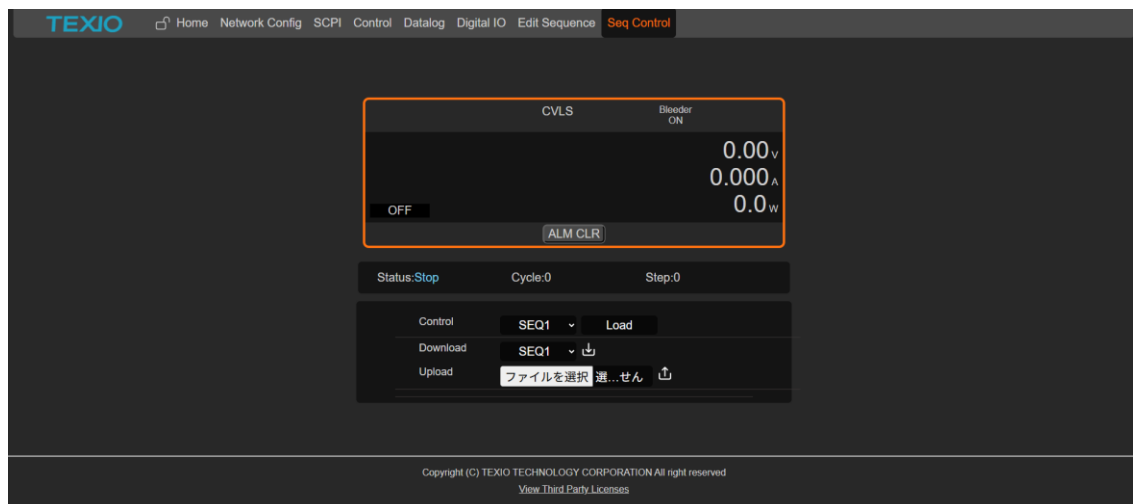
TEXIO Home Network Config SCPI Control Datalog Digital IO Edit Sequence Seq Control

CVLS Bleeder ON

0.00V
0.000A
0.0W
OFF

ALM CLR

Status:Stop Cycle:0 Step:0

Control SEQ1 Load
Download SEQ1
Upload ファイルを選択 選...せん

Copyright (C) TEXIO TECHNOLOGY CORPORATION All right reserved
View Third Party Licenses